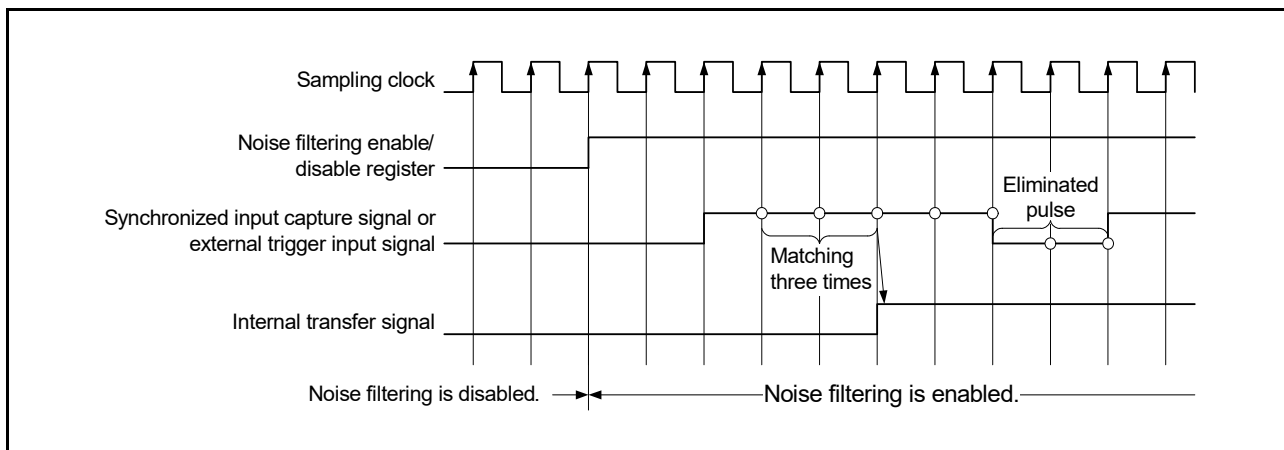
Sampling clock

Noise filtering enable/ disable register

Synchronized input capture signal or external trigger input signal

Eliminated pulse

Matching three times

Internal transfer signal

Noise filtering is disabled.

Noise filtering is enabled.